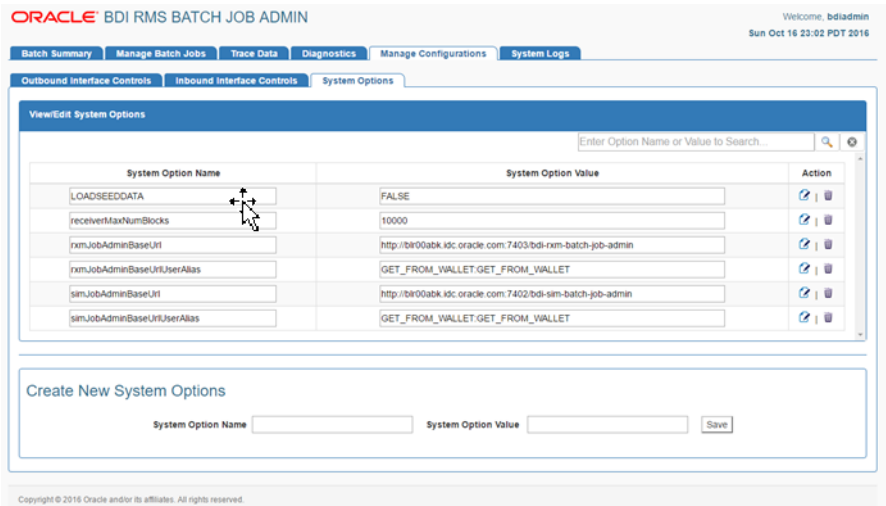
ORACLE® BDI RMS BATCH JOB ADMIN

Welcome, bdiadmin
Sun Oct 16 23:02 PDT 2016

Batch Summary | Manage Batch Jobs | Trace Data | Diagnostics | Manage Configurations | System Logs

Outbound Interface Controls | Inbound Interface Controls | System Options

View/Edit System Options

Enter Option Name or Value to Search...

| System Option Name | System Option Value | Action |
|---|---|---|
| LOADSEEDDATA | FALSE | |
| receiverMaxNumBlocks | 10000 | |
| rxmJobAdminBaseUrl | http://blr00abk.idc.oracle.com:7403/bdi-rxm-batch-job-admin | |
| rxmJobAdminBaseUrlUserAlias | GET_FROM_WALLET:GET_FROM_WALLET | |
| simJobAdminBaseUrl | http://blr00abk.idc.oracle.com:7402/bdi-sim-batch-job-admin | |
| simJobAdminBaseUrlUserAlias | GET_FROM_WALLET:GET_FROM_WALLET | |

Create New System Options

System Option Name | System Option Value | Save

Copyright © 2016 Oracle and/or its affiliates. All rights reserved.